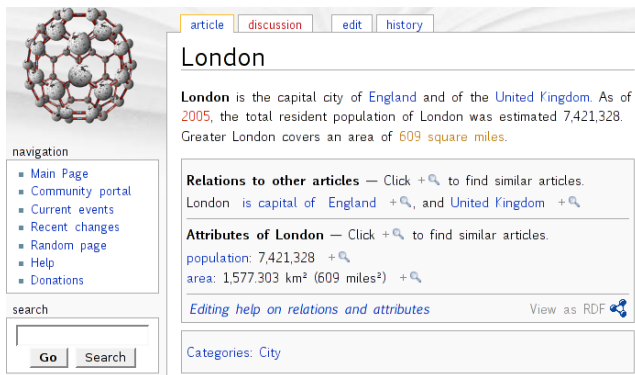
article discussion edit history

London

**London** is the capital city of England and of the United Kingdom. As of 2005, the total resident population of London was estimated 7,421,328. Greater London covers an area of 609 square miles.

**Relations to other articles** — Click + to find similar articles.
London is capital of England + , and United Kingdom +

**Attributes of London** — Click + to find similar articles.
population: 7,421,328 +
area: 1,577.303 km² (609 miles²) +

Editing help on relations and attributes View as RDF

Categories: City

navigation
- Main Page
- Community portal
- Current events
- Recent changes
- Random page
- Help
- Donations

search
Go Search